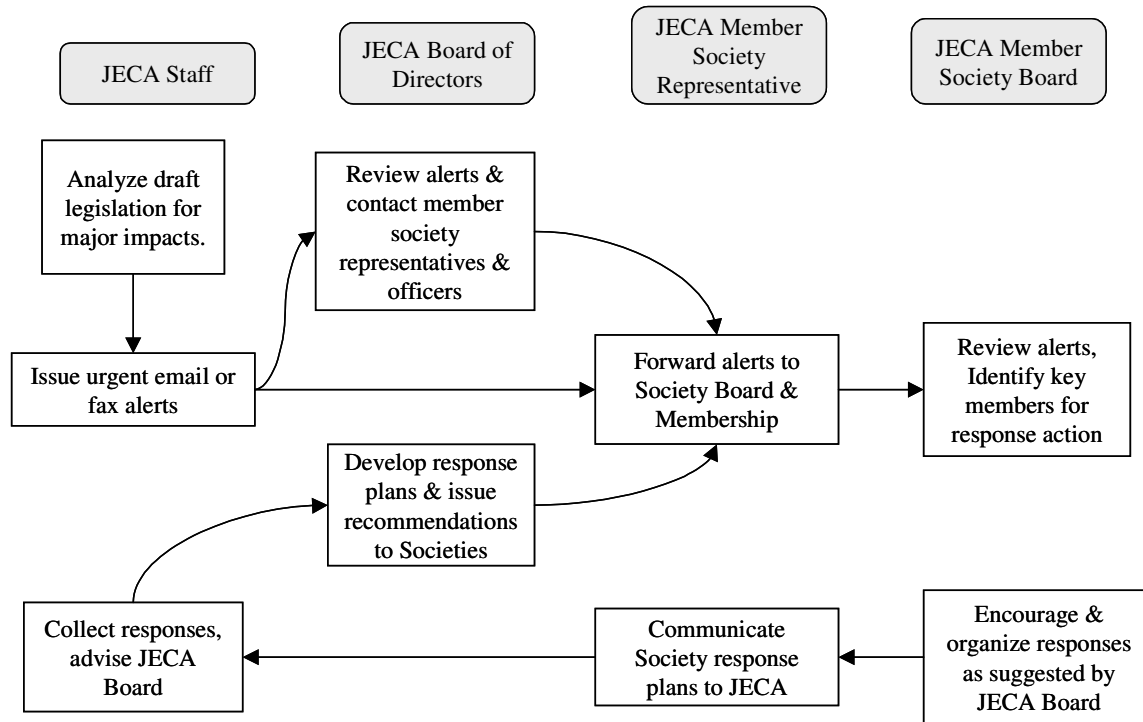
JECA Staff

JECA Board of Directors

JECA Member Society Representative

JECA Member Society Board

Analyze draft legislation for major impacts.

Review alerts & contact member society representatives & officers

Issue urgent email or fax alerts

Forward alerts to Society Board & Membership

Review alerts, Identify key members for response action

Develop response plans & issue recommendations to Societies

Collect responses, advise JECA Board

Communicate Society response plans to JECA

Encourage & organize responses as suggested by JECA Board